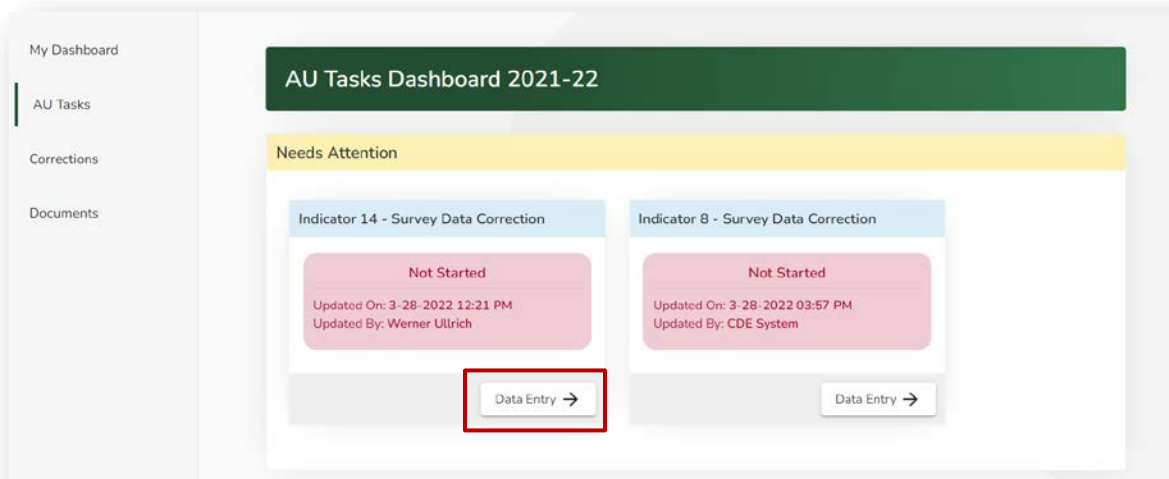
My Dashboard

AU Tasks

Corrections

Documents

AU Tasks Dashboard 2021-22

Needs Attention

Indicator 14 - Survey Data Correction

Not Started

Updated On: 3-28-2022 12:21 PM
Updated By: Werner Ullrich

Data Entry →

Indicator 8 - Survey Data Correction

Not Started

Updated On: 3-28-2022 03:57 PM
Updated By: CDE System

Data Entry →